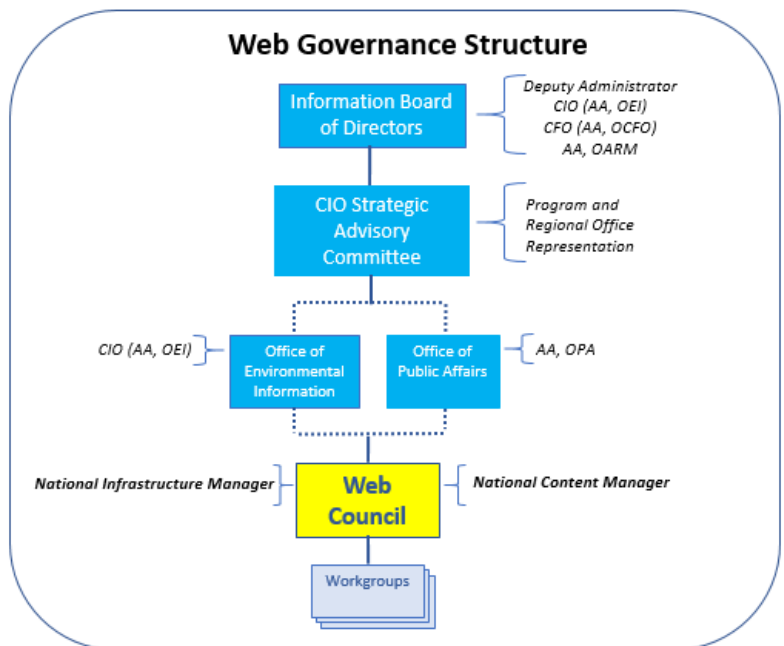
Web Governance Structure

Information Board of Directors

Deputy Administrator
CIO (AA, OEI)
CFO (AA, OCFO)
AA, OARM

CIO Strategic Advisory Committee

Program and Regional Office Representation

CIO (AA, OEI)

Office of Environmental Information

Office of Public Affairs

AA, OPA

National Infrastructure Manager

Web Council

National Content Manager

Workgroups